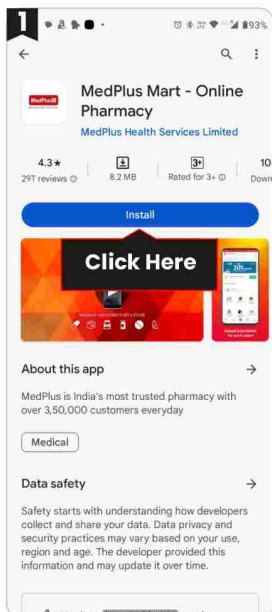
1

93%

MedPlus Mart - Online Pharmacy

MedPlus Health Services Limited

4.3★
29T reviews

8.2 MB

3+
Rated for 3+

10
Down

Install

Click Here

About this app

MedPlus is India's most trusted pharmacy with over 3,50,000 customers everyday

Medical

Data safety

Safety starts with understanding how developers collect and share your data. Data privacy and security practices may vary based on your use, region and age. The developer provided this information and may update it over time.